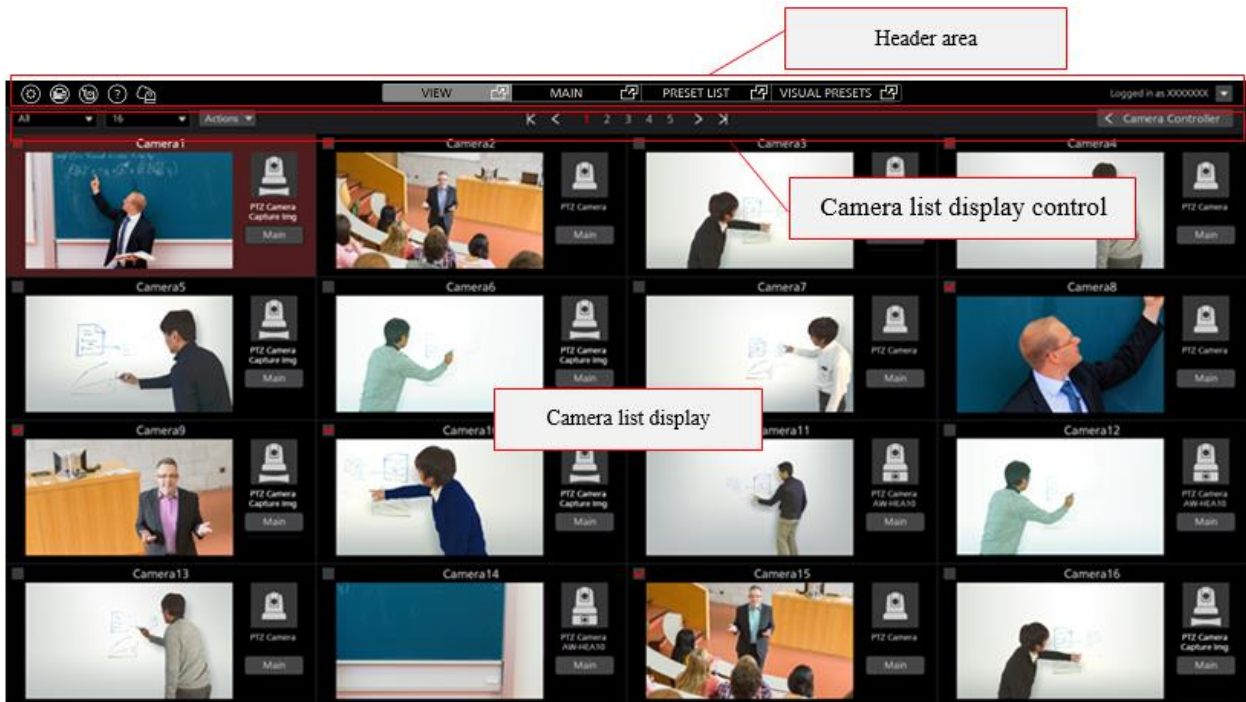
Header area

VIEW MAIN PRESET LIST VISUAL PRESETS

Logged in as XXXXXXX

All 16 Actions

K < 1 2 3 4 5 > >|

< Camera Controller

Camera list display control

Camera1
PTZ Camera
Capture Img
Main

Camera2
PTZ Camera
Main

Camera3

Camera4
PTZ Camera
Main

Camera5
PTZ Camera
Capture Img
Main

Camera6
PTZ Camera
Capture Img
Main

Camera7
PTZ Camera
Main

Camera8
PTZ Camera
Main

Camera list display

Camera9
PTZ Camera
Capture Img
Main

Camera10
PTZ Camera
Capture Img
Main

Camera11
PTZ Camera
AW-HEA10
Main

Camera12
PTZ Camera
AW-HEA10
Main

Camera13
PTZ Camera
Main

Camera14
PTZ Camera
AW-HEA10
Main

Camera15
PTZ Camera
Main

Camera16
PTZ Camera
Capture Img
Main